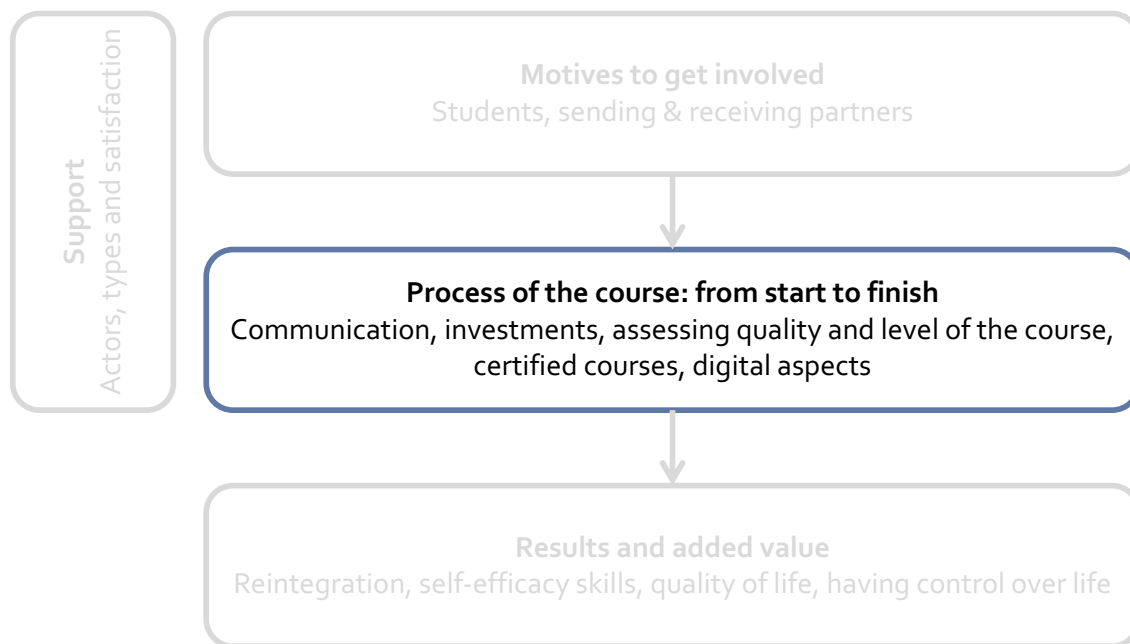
Support
Actors, types and satisfaction

Motives to get involved
Students, sending & receiving partners

Process of the course: from start to finish
Communication, investments, assessing quality and level of the course, certified courses, digital aspects

Results and added value
Reintegration, self-efficacy skills, quality of life, having control over life